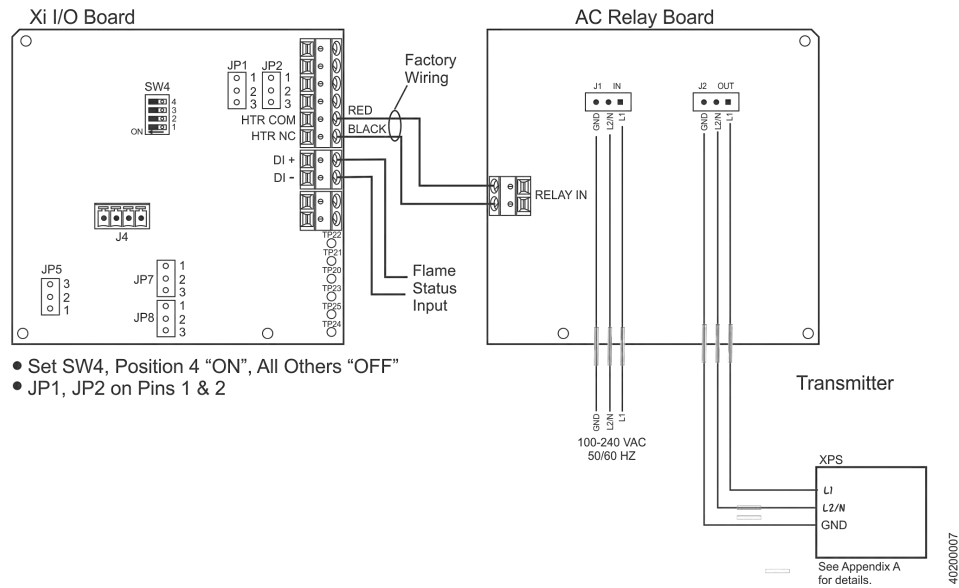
Xi I/O Board

AC Relay Board

Factory Wiring

JP1 1 2 3
JP2 1 2 3

SW4
4
3
2
1
ON

RED
BLACK
HTR COM
HTR NC
DI +
DI -

J1 IN
GND L2/N L1

J2 OUT
GND L2/N L1

RELAY IN

J4

TP22
TP21
TP20
TP23
TP25
TP24

JP5 3 2 1
JP7 1 2 3
JP8 1 2 3

Flame Status Input

• Set SW4, Position 4 "ON", All Others "OFF"
• JP1, JP2 on Pins 1 & 2

Transmitter

GND L2/N L1

100-240 VAC
50/60 HZ

XPS
L1
L2/N
GND

See Appendix A for details.

40200007